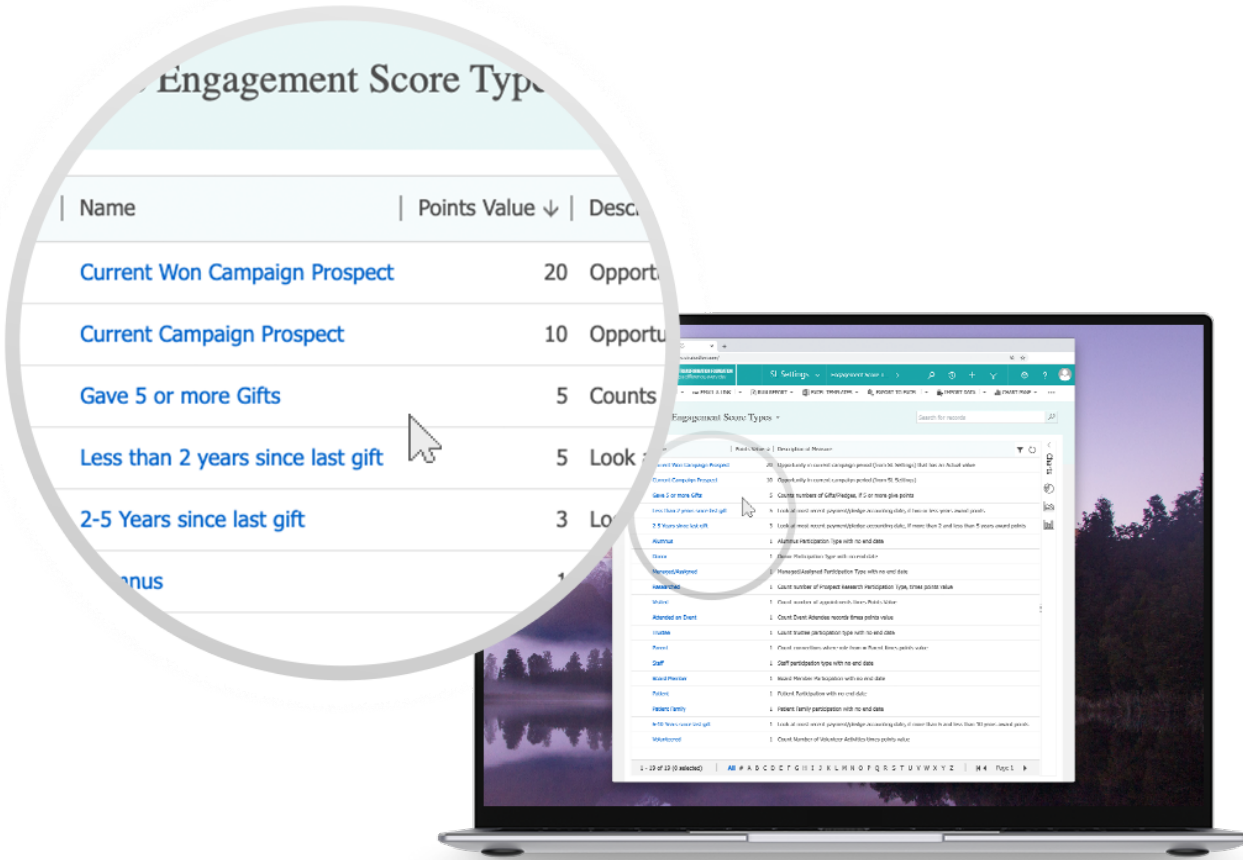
Engagement Score Type

| Name | Points Value ↓ | Desc |
|---|---|---|
| Current Won Campaign Prospect | 20 | Opport |
| Current Campaign Prospect | 10 | Opportu |
| Gave 5 or more Gifts | 5 | Counts |
| Less than 2 years since last gift | 5 | Look |
| 2-5 Years since last gift | 3 | Lo |
| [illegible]nus | 1 | |

SI Settings

Engagement Score Types

Search for records

| Name | Points Value | Description of Measure |
|---|---|---|
| Current Won Campaign Prospect | 20 | Opportunity in current campaign period (found in Settings) that has an Actual value |
| Current Campaign Prospect | 10 | Opportunity in current campaign period (from SI Settings) |
| Gave 5 or more Gifts | 5 | Counts numbers of Gifts/Pledges, if 5 or more give points |
| Less than 2 years since last gift | 5 | Look at most recent payment/pledge accounting date, if two or less years award points |
| 2-5 Years since last gift | 3 | Look at most recent payment/pledge accounting date, if more than 2 and less than 5 years award points |
| Alumnus | 1 | Alumnus Participation Type with no end date |
| Donor | 1 | Donor Participation type with no end date |
| Managed/Assigned | 1 | Managed/Assigned Participation Type with no end date |
| Researched | 1 | Count number of Prospect Research Participation Type, times points value |
| Visited | 1 | Count number of appointments times Points Value |
| Attended an Event | 1 | Count Event Attendee records times points value |
| Trustee | 1 | Count trustee participation type with no end date |
| Board | 1 | Count connections where role from is Board times points value |
| Staff | 1 | Staff participation type with no end date |
| Board Member | 1 | Board Member Participation with no end date |
| Patient | 1 | Patient Participation with no end date |
| Patient Family | 1 | Patient Family participation with no end date |
| 5-10 Years since last gift | 1 | Look at most recent payment/pledge accounting date, if more than 5 and less than 10 years award points |
| Volunteered | 1 | Count Number of Volunteer Activities times points value |

1 - 19 of 19 (0 selected)

All # A B C D E F G H I J K L M N O P Q R S T U V W X Y Z

Page 1